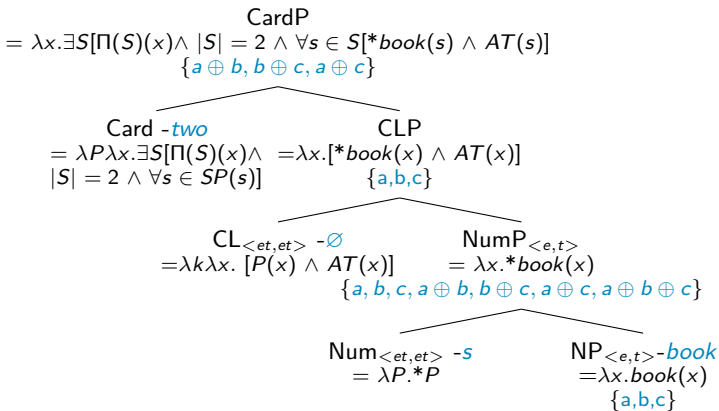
CardP
$= \lambda x.\exists S[\Pi(S)(x) \wedge |S| = 2 \wedge \forall s \in S[*book(s) \wedge AT(s)]$
$\{a \oplus b, b \oplus c, a \oplus c\}$

Card -two
$= \lambda P \lambda x.\exists S[\Pi(S)(x) \wedge |S| = 2 \wedge \forall s \in SP(s)]$

CLP
$= \lambda x.[*book(x) \wedge AT(x)]$
$\{a,b,c\}$

$CL_{<et,et>}$ -$\varnothing$
$= \lambda k \lambda x.\ [P(x) \wedge AT(x)]$

$NumP_{<e,t>}$
$= \lambda x.*book(x)$
$\{a, b, c, a \oplus b, b \oplus c, a \oplus c, a \oplus b \oplus c\}$

$Num_{<et,et>}$ -s
$= \lambda P.*P$

$NP_{<e,t>}$-book
$= \lambda x.book(x)$
$\{a,b,c\}$